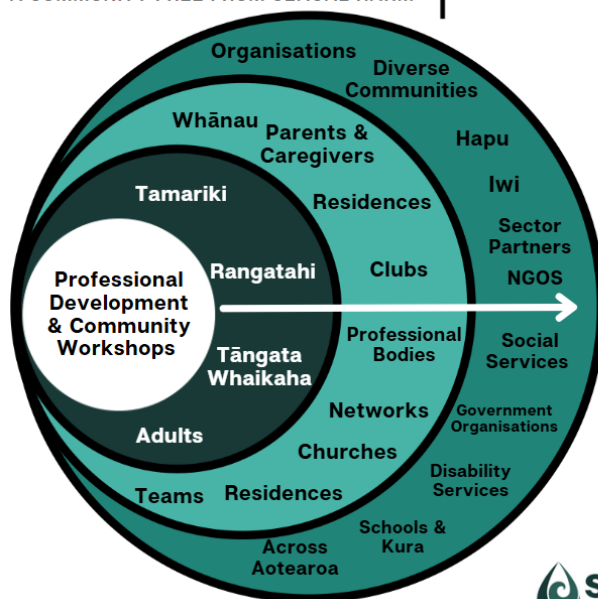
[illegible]

Organisations

Diverse Communities

Hapu

Iwi

Sector Partners

NGOS

Social Services

Government Organisations

Disability Services

Schools & Kura

Across Aotearoa

Whānau

Parents & Caregivers

Residences

Clubs

Professional Bodies

Networks

Churches

Residences

Teams

Tamariki

Rangatahi

Tāngata Whaikaha

Adults

Professional Development & Community Workshops